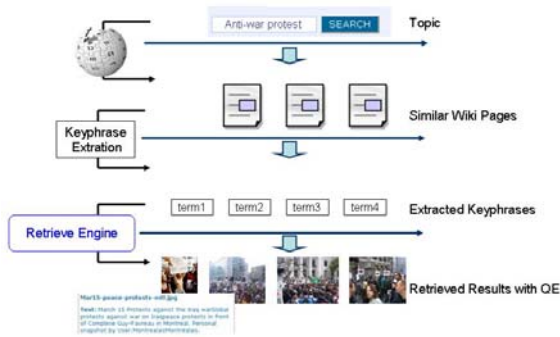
Anti-war protest SEARCH

Topic

Similar Wiki Pages

Keyphrase Extration

term1 term2 term3 term4

Extracted Keyphrases

Retrieve Engine

Retrieved Results with QE

Mar15-peace-protests-mtl.jpg

Text: March 15 Protests against the Iraq war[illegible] protests against war on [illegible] protests in front of Complexe Guy-Favreau in Montreal. Personal snapshot by User:MontrealistMontrealas.